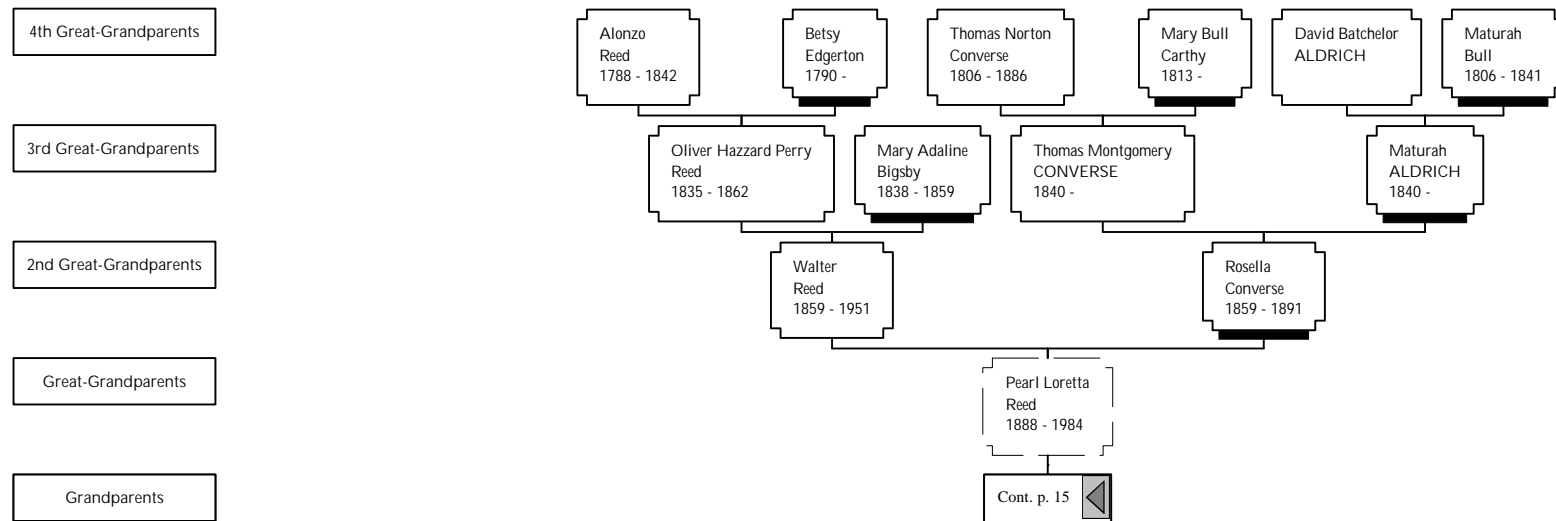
4th Great-Grandparents

3rd Great-Grandparents

2nd Great-Grandparents

Great-Grandparents

Grandparents

Alonzo
Reed
1788 - 1842

Betsy
Edgerton
1790 -

Thomas Norton
Converse
1806 - 1886

Mary Bull
Carthy
1813 -

David Batchelor
ALDRICH

Maturah
Bull
1806 - 1841

Oliver Hazzard Perry
Reed
1835 - 1862

Mary Adaline
Bigsby
1838 - 1859

Thomas Montgomery
CONVERSE
1840 -

Maturah
ALDRICH
1840 -

Walter
Reed
1859 - 1951

Rosella
Converse
1859 - 1891

Pearl Loretta
Reed
1888 - 1984

Cont. p. 15